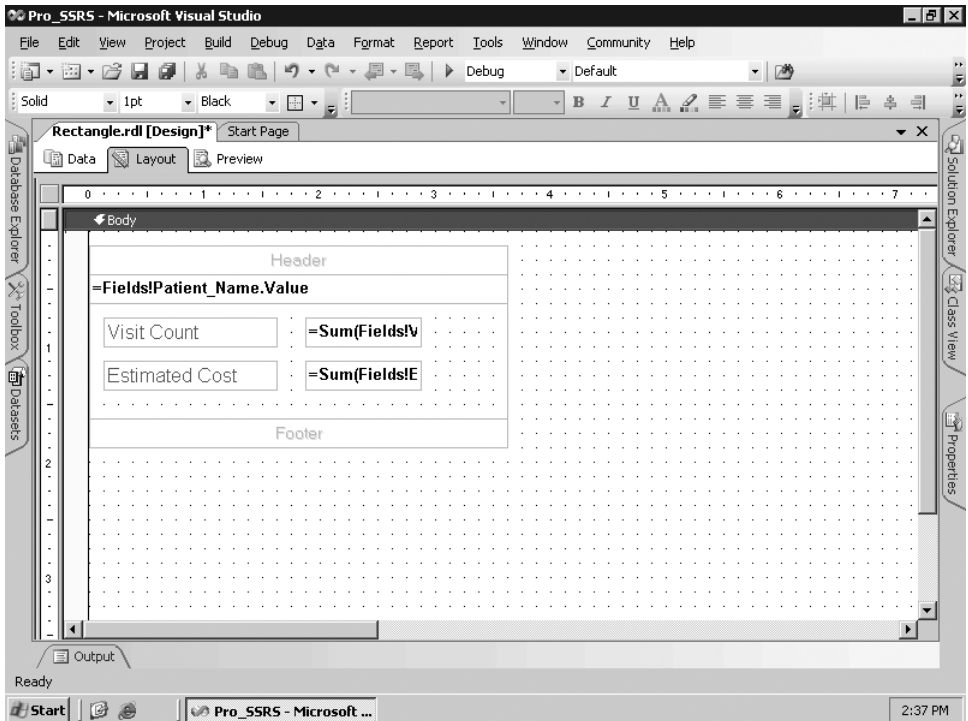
Pro_SSRS - Microsoft Visual Studio

File Edit View Project Build Debug Data Format Report Tools Window Community Help

Debug Default

Solid 1pt Black

Rectangle.rdl [Design]* Start Page

Data Layout Preview

0 1 2 3 4 5 6 7

Body

Header

=Fields!Patient_Name.Value

Visit Count =Sum(Fields!V

Estimated Cost =Sum(Fields!E

Footer

1
2
3

Database Explorer
Toolbox
Datasets

Solution Explorer
Class View
Properties

Output

Ready

Start Pro_SSRS - Microsoft ... 2:37 PM